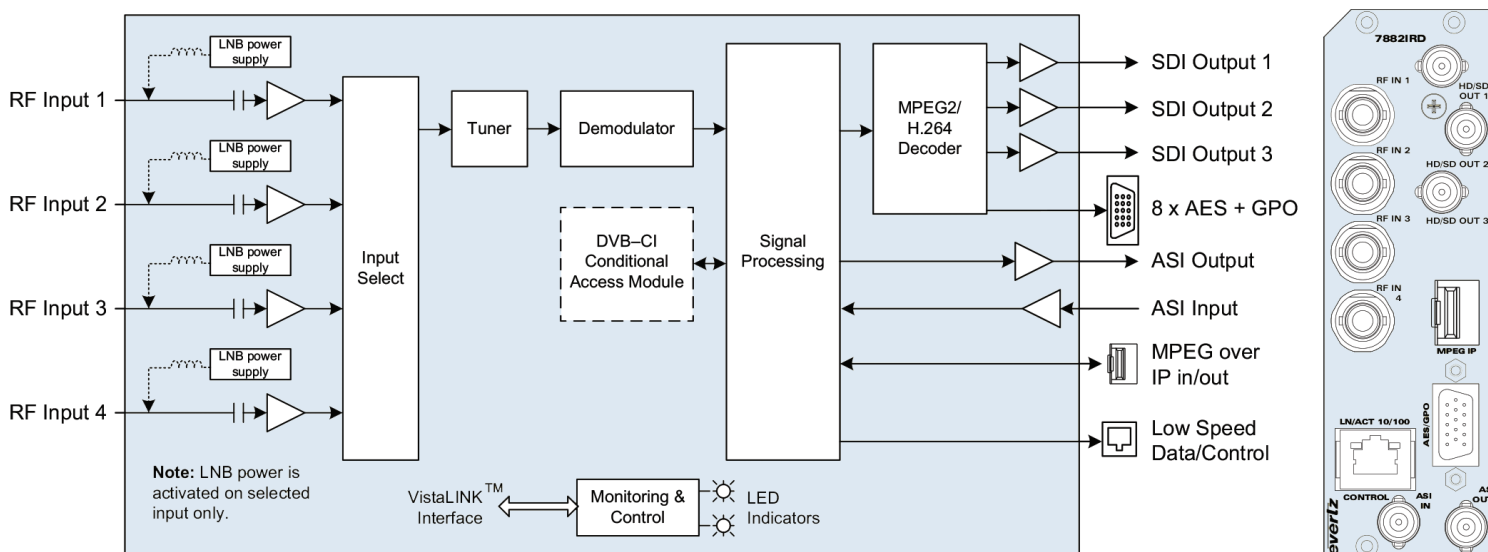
LNB power supply

LNB power supply

LNB power supply

LNB power supply

RF Input 1

RF Input 2

RF Input 3

RF Input 4

Input Select

Tuner

Demodulator

DVB–CI Conditional Access Module

Signal Processing

MPEG2/ H.264 Decoder

SDI Output 1

SDI Output 2

SDI Output 3

8 x AES + GPO

ASI Output

ASI Input

MPEG over IP in/out

Low Speed Data/Control

**Note:** LNB power is activated on selected input only.

VistaLINK$^{TM}$ Interface

Monitoring & Control

LED Indicators

7882IRD

RF IN 1

HD/SD OUT 1

RF IN 2

HD/SD OUT 2

RF IN 3

HD/SD OUT 3

RF IN 4

MPEG IP

AES/GPO

LN/ACT 10/100

CONTROL

ASI IN

ASI OUT

evertz